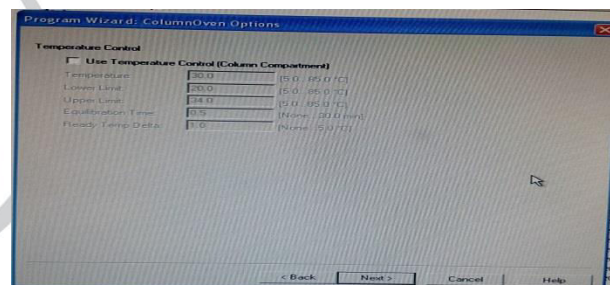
Program Wizard: ColumnOven Options

Temperature Control

Use Temperature Control (Column Compartment)

Temperature 30.0 [5.0 .. 85.0 °C]
Lower Limit 20.0 [5.0 .. 85.0 °C]
Upper Limit 34.0 [5.0 .. 85.0 °C]
Equilibration Time 0.5 [None .. 30.0 min]
Ready Temp Delta 1.0 [None .. 5.0 °C]

< Back Next > Cancel Help